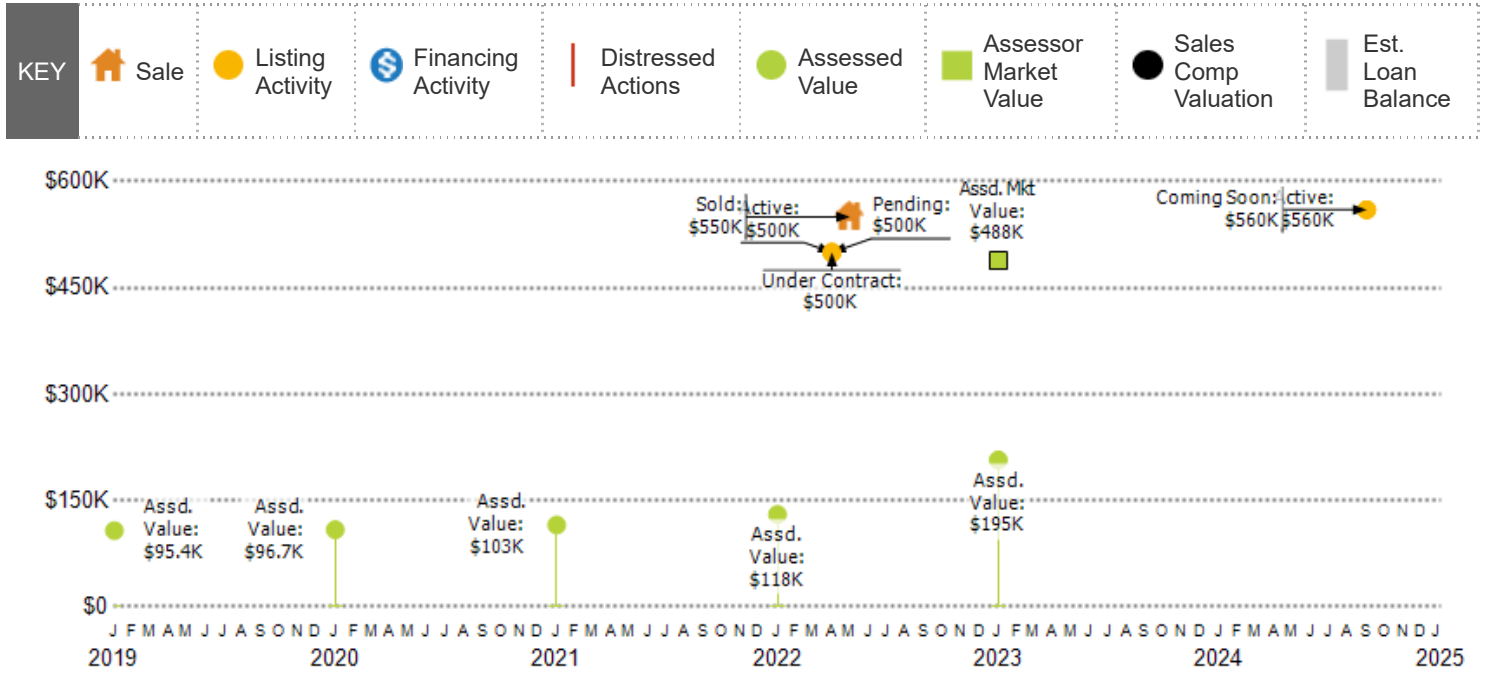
KEY | Sale | Listing Activity | Financing Activity | Distressed Actions | Assessed Value | Assessor Market Value | Sales Comp Valuation | Est. Loan Balance

$600K
$450K
$300K
$150K
$0

Sold: $550K
Active: $500K
Pending: $500K
Under Contract: $500K
Assd. Mkt Value: $488K
Coming Soon: $560K
Active: $560K

Assd. Value: $95.4K
Assd. Value: $96.7K
Assd. Value: $103K
Assd. Value: $118K
Assd. Value: $195K

J F M A M J J A S O N D J F M A M J J A S O N D J F M A M J J A S O N D J F M A M J J A S O N D J F M A M J J A S O N D J F M A M J J A S O N D J
2019 2020 2021 2022 2023 2024 2025